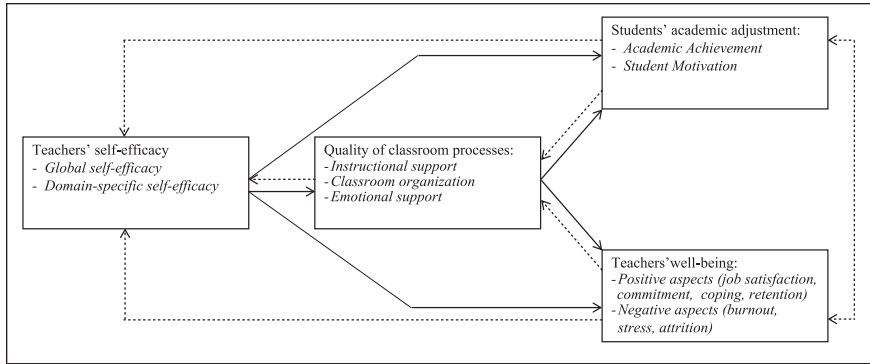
Students' academic adjustment:
- Academic Achievement
- Student Motivation

Teachers' self-efficacy
- Global self-efficacy
- Domain-specific self-efficacy

Quality of classroom processes:
-Instructional support
-Classroom organization
-Emotional support

Teachers'well-being:
-Positive aspects (job satisfaction, commitment, coping, retention)
-Negative aspects (burnout, stress, attrition)